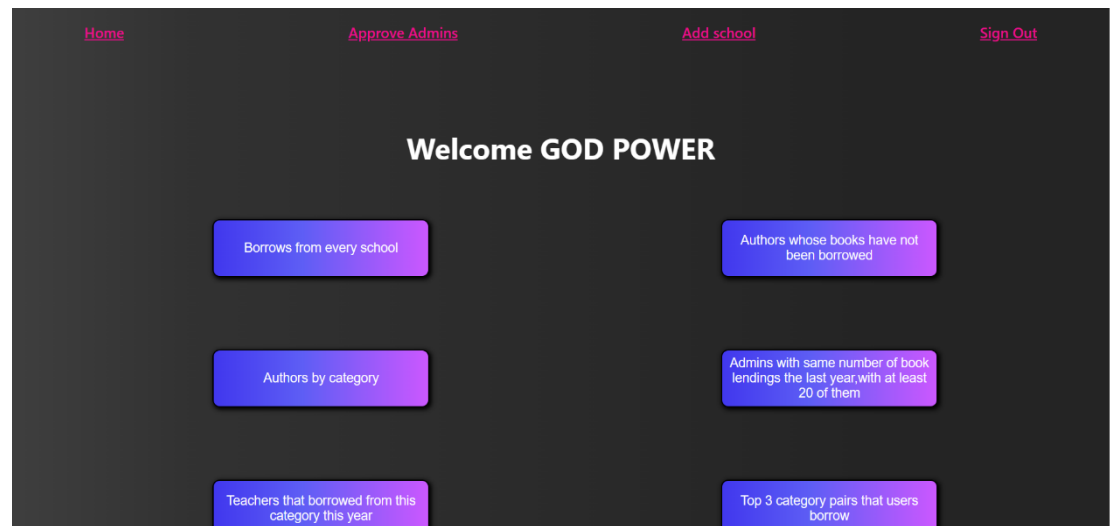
Home Approve Admins Add school Sign Out

Welcome GOD POWER

Borrows from every school

Authors whose books have not been borrowed

Authors by category

Admins with same number of book lendings the last year,with at least 20 of them

Teachers that borrowed from this category this year

Top 3 category pairs that users borrow